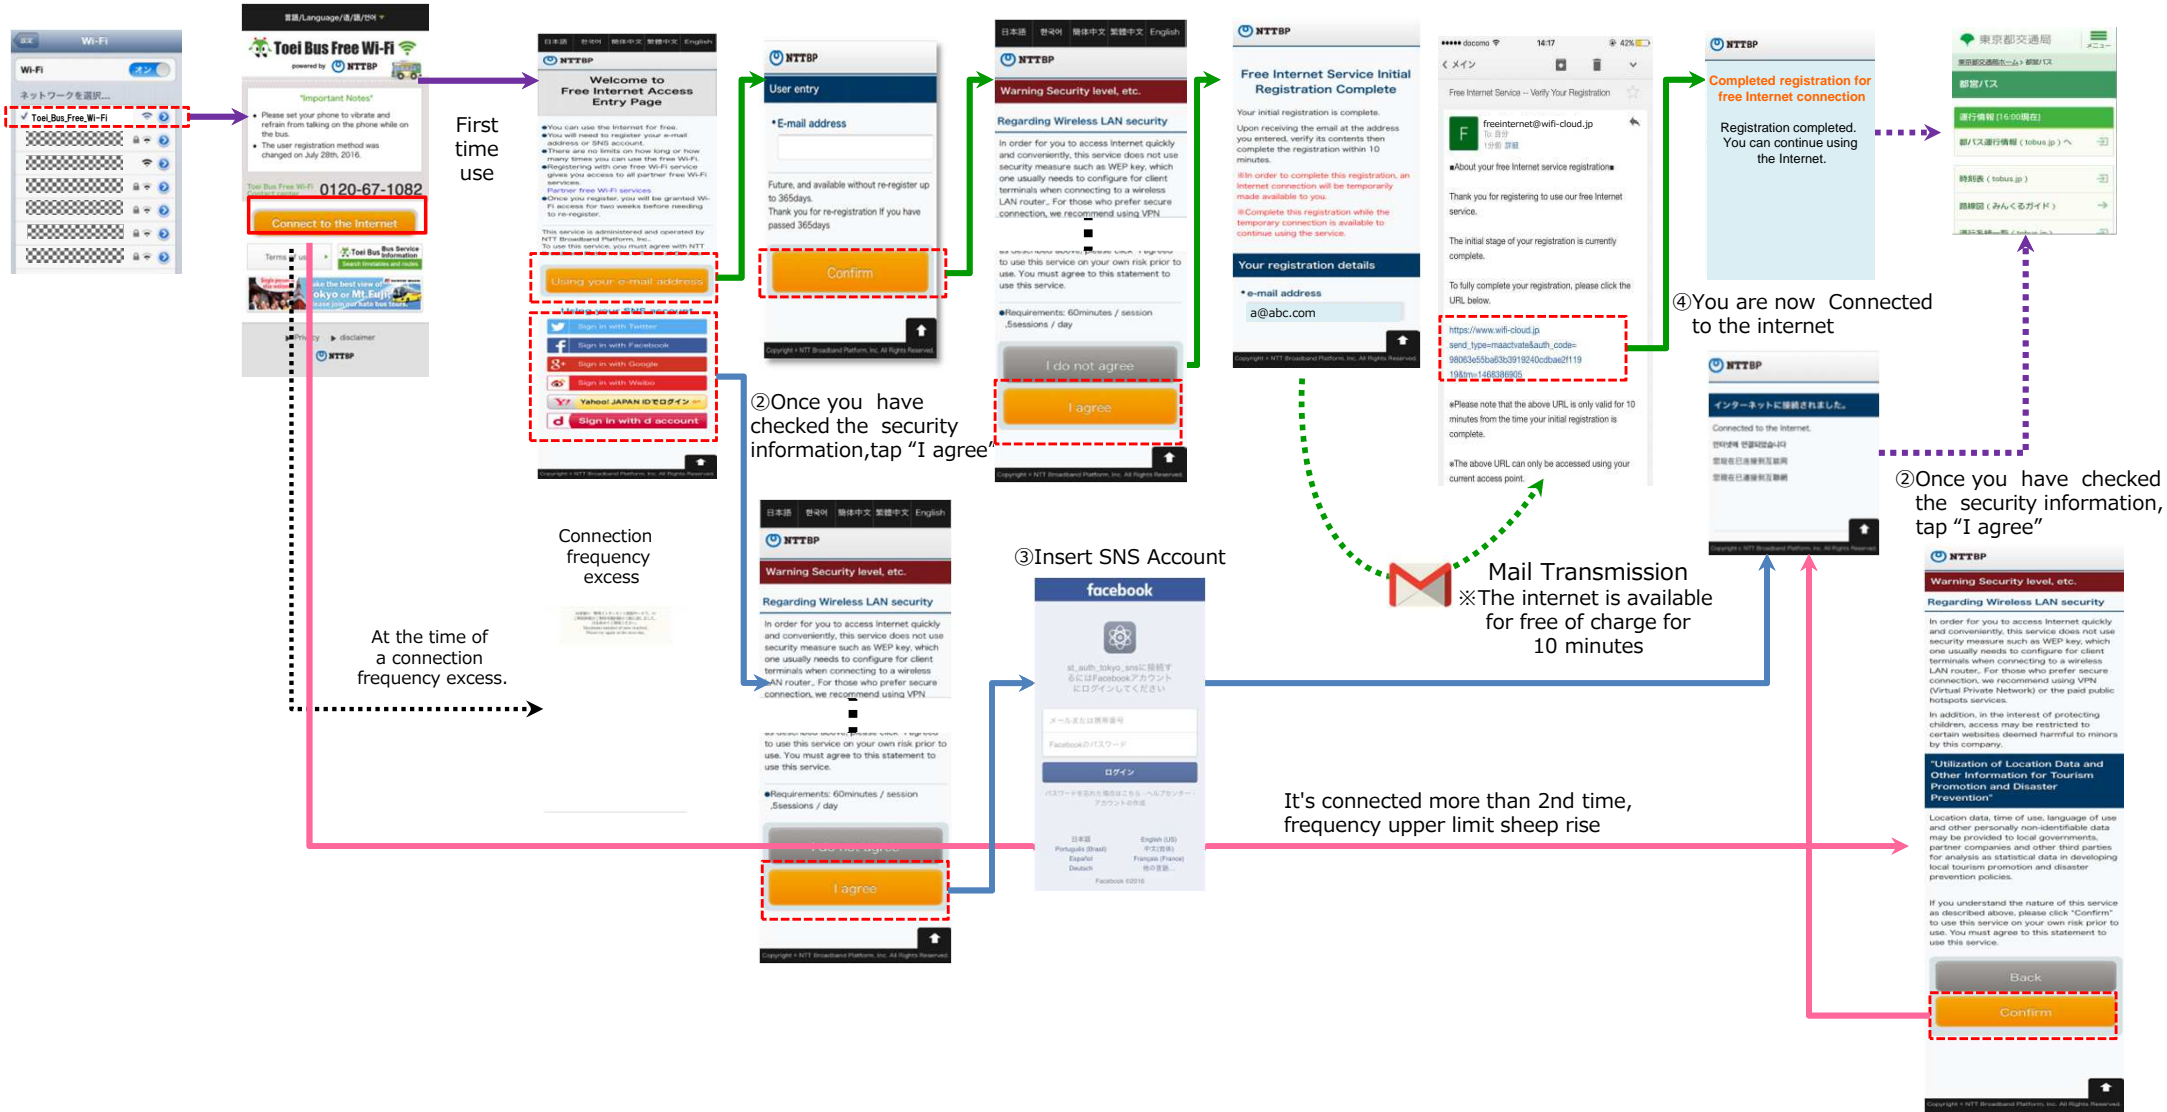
Wi-Fi

Wi-Fi オン

ネットワークを選択...

Toei_Bus_Free_Wi-Fi

言語/Language/語/언어

Toei Bus Free Wi-Fi

powered by NTTBP

"Important Notes"

Please set your phone to vibrate and refrain from talking on the phone while on the bus.

The user registration method was changed on July 28th, 2016.

0120-67-1082

Connect to the Internet

Terms of use

Toei Bus Service Information

Privacy disclaimer

NTTBP

First time use

日本語 한국어 簡体中文 繁體中文 English

NTTBP

Welcome to Free Internet Access Entry Page

Using your e-mail address

Sign in with Twitter

Sign in with Facebook

Sign in with Google

Sign in with Weibo

Yahoo! JAPAN IDでログイン

Sign in with d account

NTTBP

User entry

E-mail address

Future, and available without re-register up to 365days.

Thank you for re-registration If you have passed 365days

Confirm

Copyright © NTT Broadband Platform, Inc. All Rights Reserved.

②Once you have checked the security information,tap “I agree”

日本語 한국어 簡体中文 繁體中文 English

NTTBP

Warning Security level, etc.

Regarding Wireless LAN security

In order for you to access Internet quickly and conveniently, this service does not use security measure such as WEP key, which one usually needs to configure for client terminals when connecting to a wireless LAN router. For those who prefer secure connection, we recommend using VPN

to use this service on your own risk prior to use. You must agree to this statement to use this service.

Requirements: 60minutes / session ,5sessions / day

I do not agree

I agree

NTTBP

Free Internet Service Initial Registration Complete

Your initial registration is complete.

Upon receiving the email at the address you entered, verify its contents then complete the registration within 10 minutes.

※In order to complete this registration, an Internet connection will be temporarily made available to you.

※Complete this registration while the temporary connection is available to continue using the service.

Your registration details

e-mail address

a@abc.com

docomo 14:17 42%

メイン

Free Internet Service -- Verify Your Registration

freeinternet@wifi-cloud.jp

About your free Internet service registration

Thank you for registering to use our free Internet service.

The initial stage of your registration is currently complete.

To fully complete your registration, please click the URL below.

https://www.wifi-cloud.jp send_type=maactvate&auth_code=98063e55ba63b3919240cdbae2f119 19&tm=1468386905

Please note that the above URL is only valid for 10 minutes from the time your initial registration is complete.

The above URL can only be accessed using your current access point.

NTTBP

Completed registration for free Internet connection

Registration completed. You can continue using the Internet.

④You are now Connected to the internet

東京都交通局

都営バス

運行情報

NTTBP

インターネットに接続されました。

Connected to the Internet.

②Once you have checked the security information, tap “I agree”

NTTBP

Warning Security level, etc.

Regarding Wireless LAN security

In order for you to access Internet quickly and conveniently, this service does not use security measure such as WEP key, which one usually needs to configure for client terminals when connecting to a wireless LAN router. For those who prefer secure connection, we recommend using VPN (Virtual Private Network) or the paid public hotspots services.

In addition, in the interest of protecting children, access may be restricted to certain websites deemed harmful to minors by this company.

"Utilization of Location Data and Other Information for Tourism Promotion and Disaster Prevention"

Location data, time of use, language of use and other personally non-identifiable data may be provided to local governments, partner companies and other third parties for analysis as statistical data in developing local tourism promotion and disaster prevention policies.

If you understand the nature of this service as described above, please click "Confirm" to use this service on your own risk prior to use. You must agree to this statement to use this service.

Back

Confirm

Connection frequency excess

At the time of a connection frequency excess.

日本語 한국어 簡体中文 繁體中文 English

NTTBP

Warning Security level, etc.

Regarding Wireless LAN security

In order for you to access Internet quickly and conveniently, this service does not use security measure such as WEP key, which one usually needs to configure for client terminals when connecting to a wireless LAN router. For those who prefer secure connection, we recommend using VPN

to use this service on your own risk prior to use. You must agree to this statement to use this service.

Requirements: 60minutes / session ,5sessions / day

I do not agree

I agree

③Insert SNS Account

facebook

ログイン

Mail Transmission
※The internet is available for free of charge for 10 minutes

It's connected more than 2nd time, frequency upper limit sheep rise